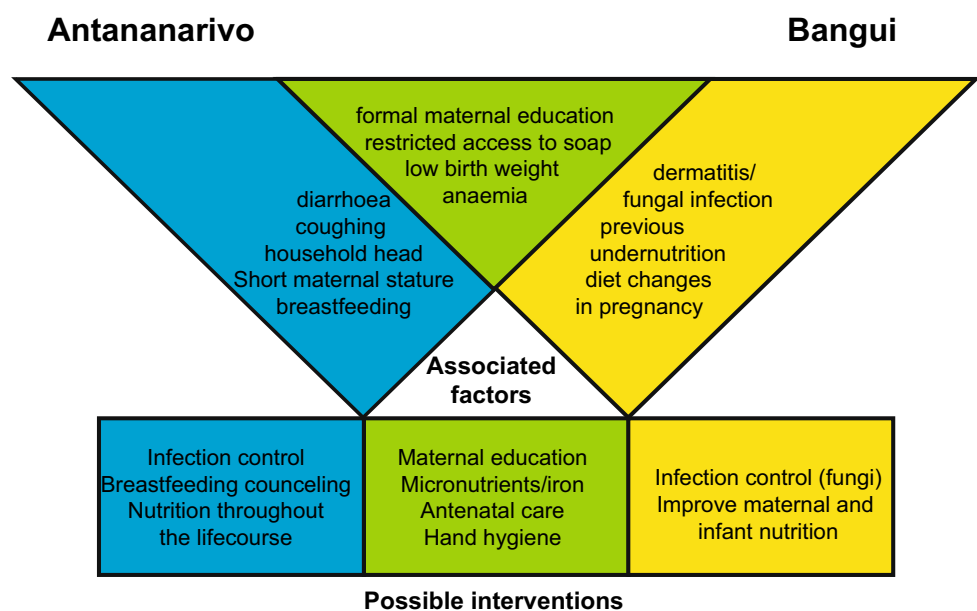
Antananarivo

Bangui

formal maternal education
restricted access to soap
low birth weight
anaemia

diarrhoea
coughing
household head
Short maternal stature
breastfeeding

dermatitis/
fungal infection
previous
undernutrition
diet changes
in pregnancy

Associated factors

| Infection control<br>Breastfeeding counceling<br>Nutrition throughout the lifecourse | Maternal education<br>Micronutrients/iron<br>Antenatal care<br>Hand hygiene | Infection control (fungi)<br>Improve maternal and infant nutrition |
|---|---|---|

Possible interventions